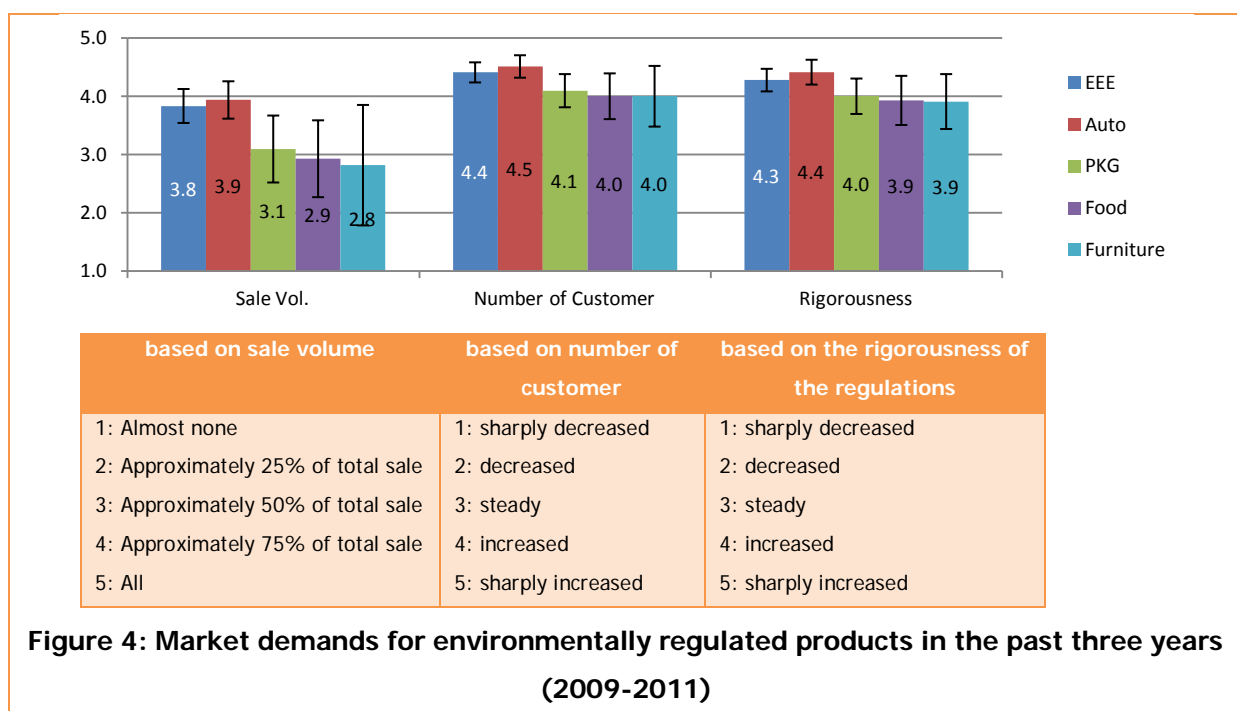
5.0
4.0
3.0
2.0
1.0

3.8 3.9 3.1 2.9 2.8
4.4 4.5 4.1 4.0 4.0
4.3 4.4 4.0 3.9 3.9

Sale Vol.
Number of Customer
Rigorousness

EEE
Auto
PKG
Food
Furniture

| based on sale volume | based on number of customer | based on the rigorousness of the regulations |
|---|---|---|
| 1: Almost none | 1: sharply decreased | 1: sharply decreased |
| 2: Approximately 25% of total sale | 2: decreased | 2: decreased |
| 3: Approximately 50% of total sale | 3: steady | 3: steady |
| 4: Approximately 75% of total sale | 4: increased | 4: increased |
| 5: All | 5: sharply increased | 5: sharply increased |

Figure 4: Market demands for environmentally regulated products in the past three years (2009-2011)